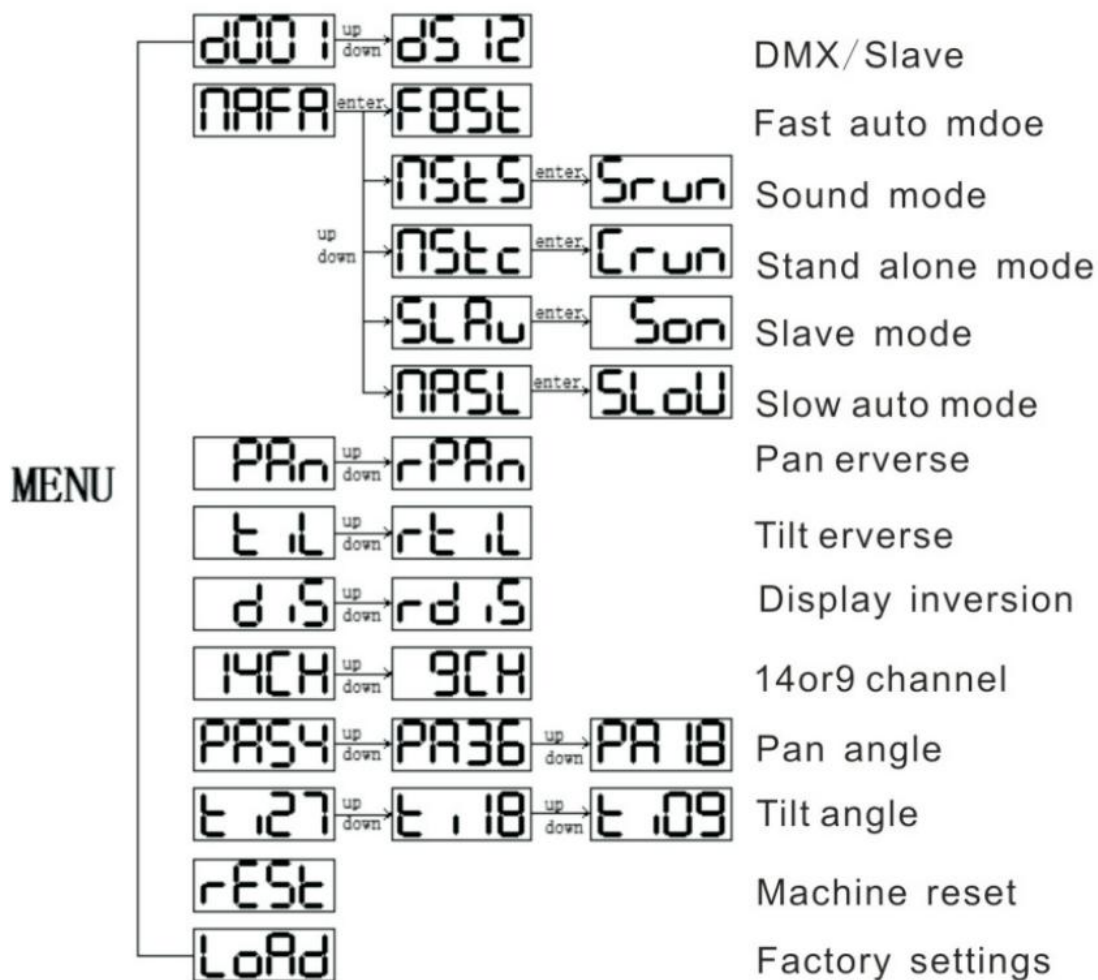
MENU

d001 up down d512 DMX/Slave

NAFA enter F85t Fast auto mdoe

up down

N5t5 enter 5run Sound mode

N5tc enter Crun Stand alone mode

SLAu enter 5on Slave mode

NA5L enter SLoU Slow auto mode

PAn up down rPAn Pan erverse

t iL up down rt iL Tilt erverse

d i5 up down rd i5 Display inversion

14CH up down 9CH 14or9 channel

PA54 up down PA36 up down PA 18 Pan angle

t i27 up down t i18 up down t i09 Tilt angle

rE5t Machine reset

LoAd Factory settings